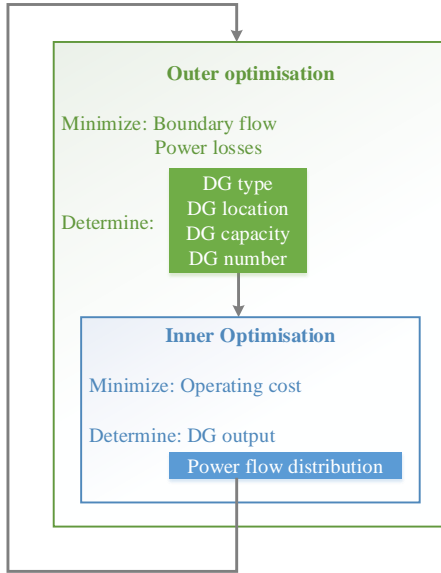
Outer optimisation

Minimize: Boundary flow
Power losses

Determine:

DG type
DG location
DG capacity
DG number

Inner Optimisation

Minimize: Operating cost

Determine: DG output

Power flow distribution